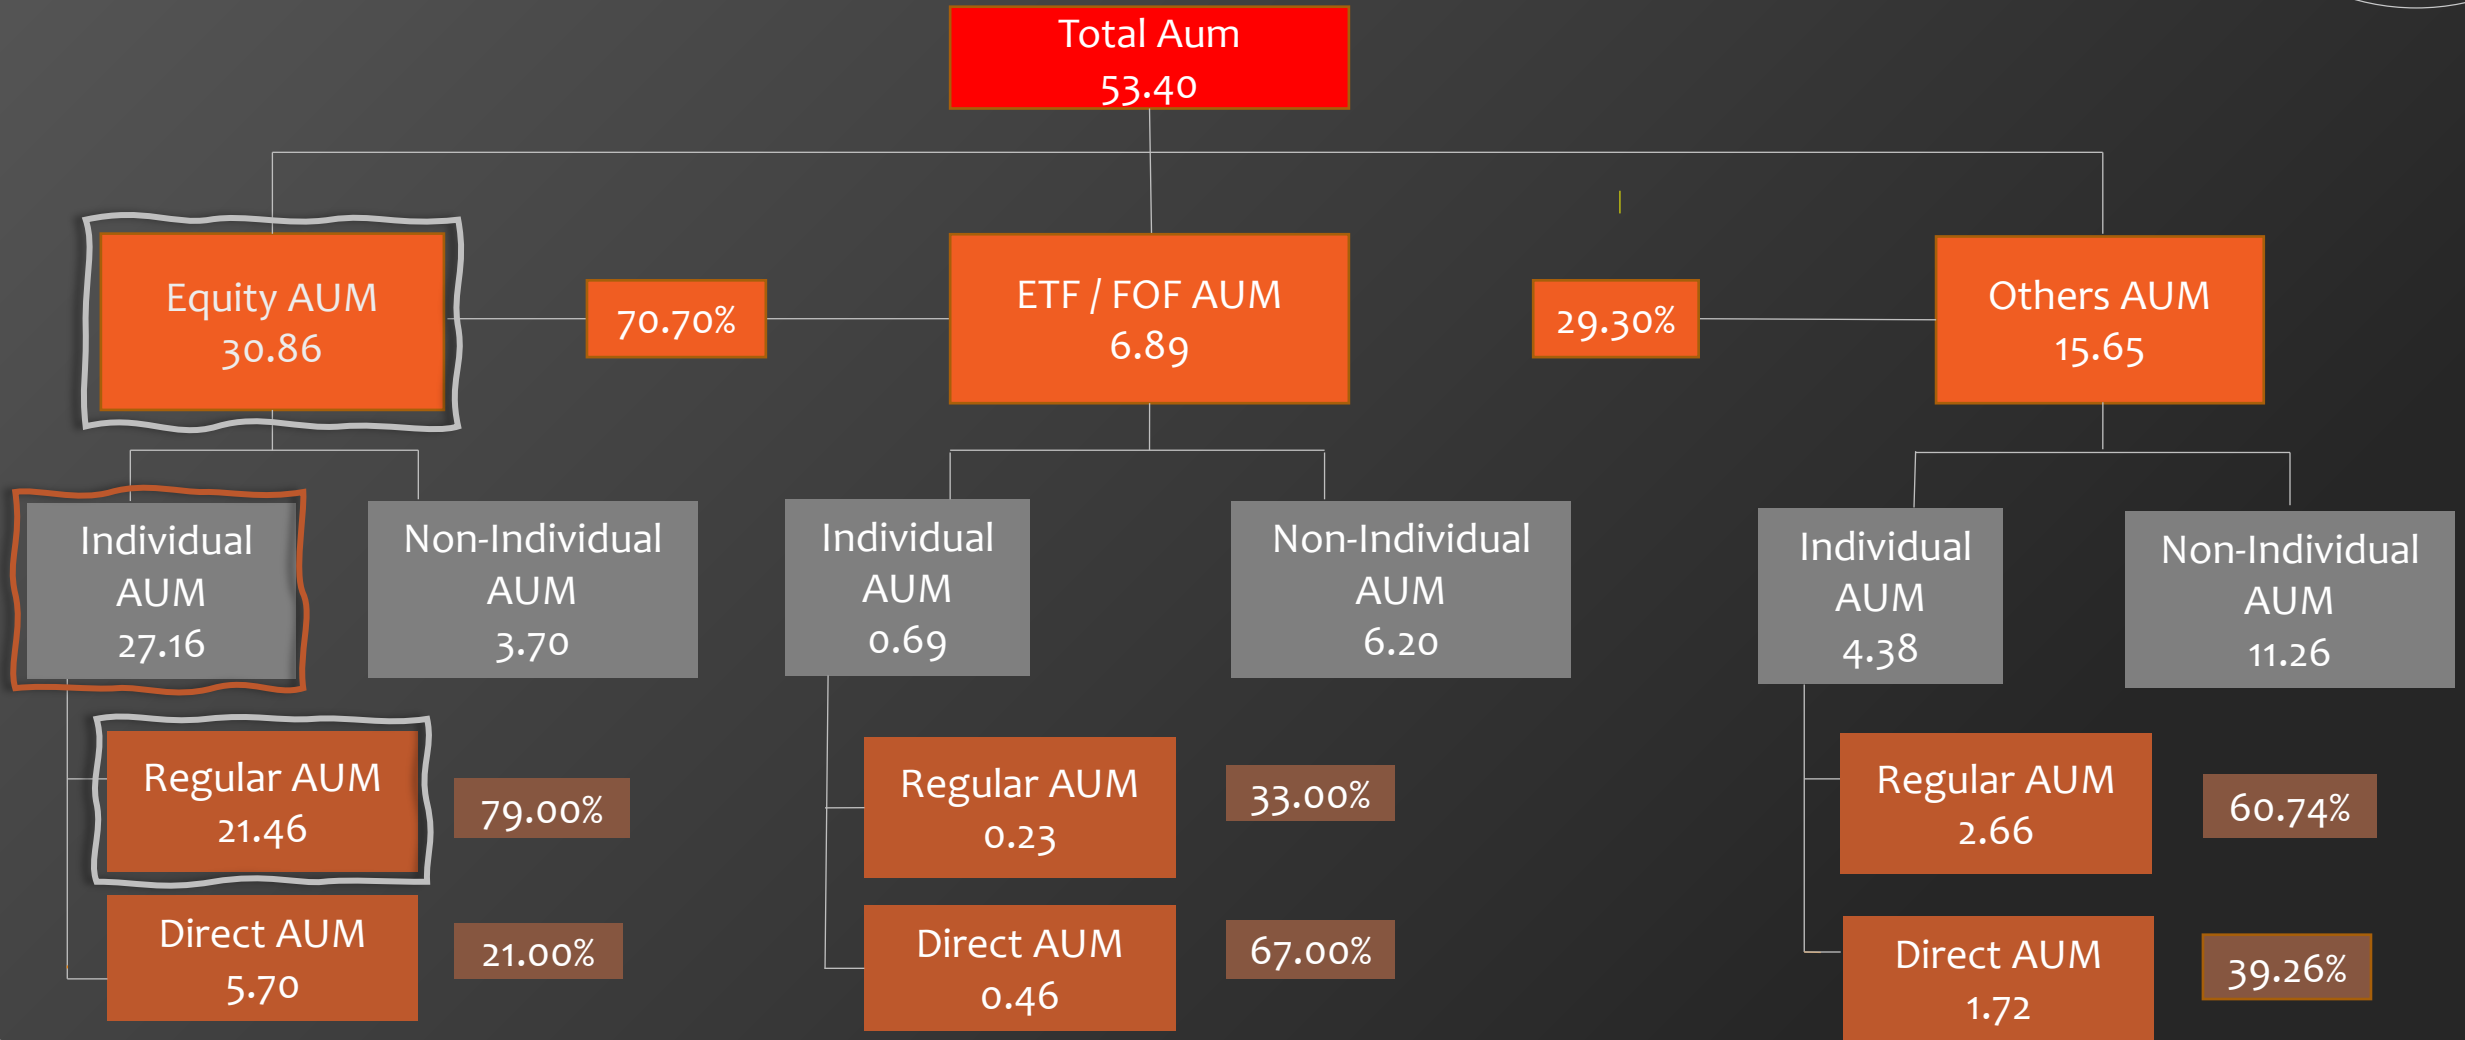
Total Aum
53.40

Equity AUM
30.86

70.70%

ETF / FOF AUM
6.89

29.30%

Others AUM
15.65

Individual AUM
27.16

Non-Individual AUM
3.70

Individual AUM
0.69

Non-Individual AUM
6.20

Individual AUM
4.38

Non-Individual AUM
11.26

Regular AUM
21.46

79.00%

Direct AUM
5.70

21.00%

Regular AUM
0.23

33.00%

Direct AUM
0.46

67.00%

Regular AUM
2.66

60.74%

Direct AUM
1.72

39.26%